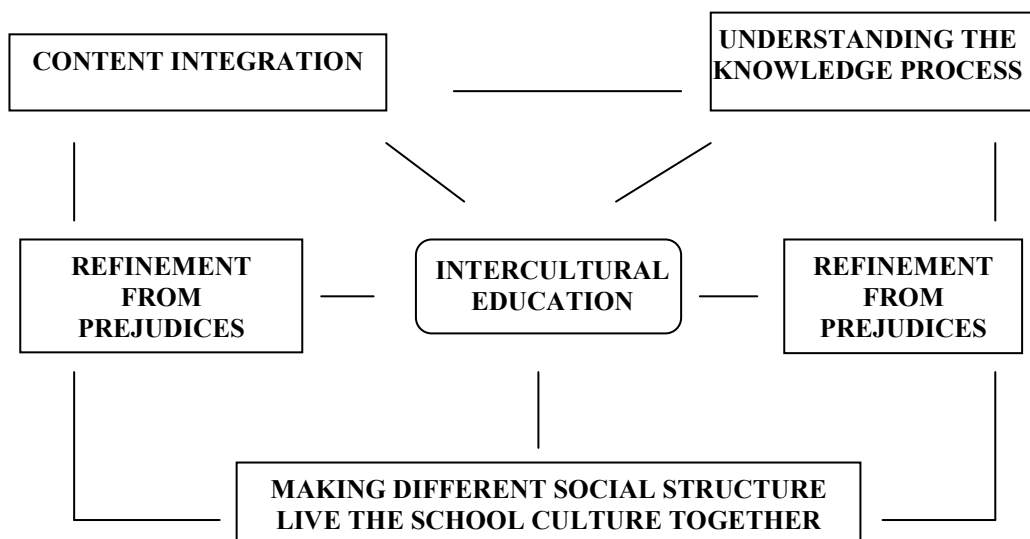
CONTENT INTEGRATION

UNDERSTANDING THE KNOWLEDGE PROCESS

REFINEMENT FROM PREJUDICES

INTERCULTURAL EDUCATION

REFINEMENT FROM PREJUDICES

MAKING DIFFERENT SOCIAL STRUCTURE LIVE THE SCHOOL CULTURE TOGETHER